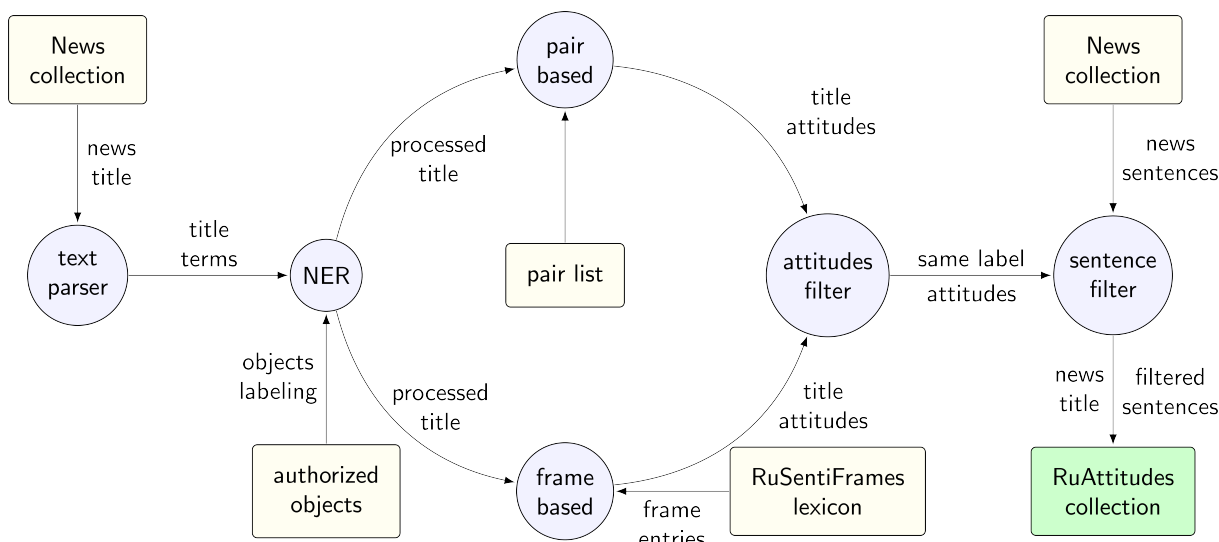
News collection

news title

text parser

title terms

NER

processed title

pair based

pair list

title attitudes

attitudes filter

same label attitudes

News collection

news sentences

sentence filter

objects labeling

authorized objects

processed title

frame based

frame entries

RuSentiFrames lexicon

title attitudes

news title

filtered sentences

RuAttitudes collection